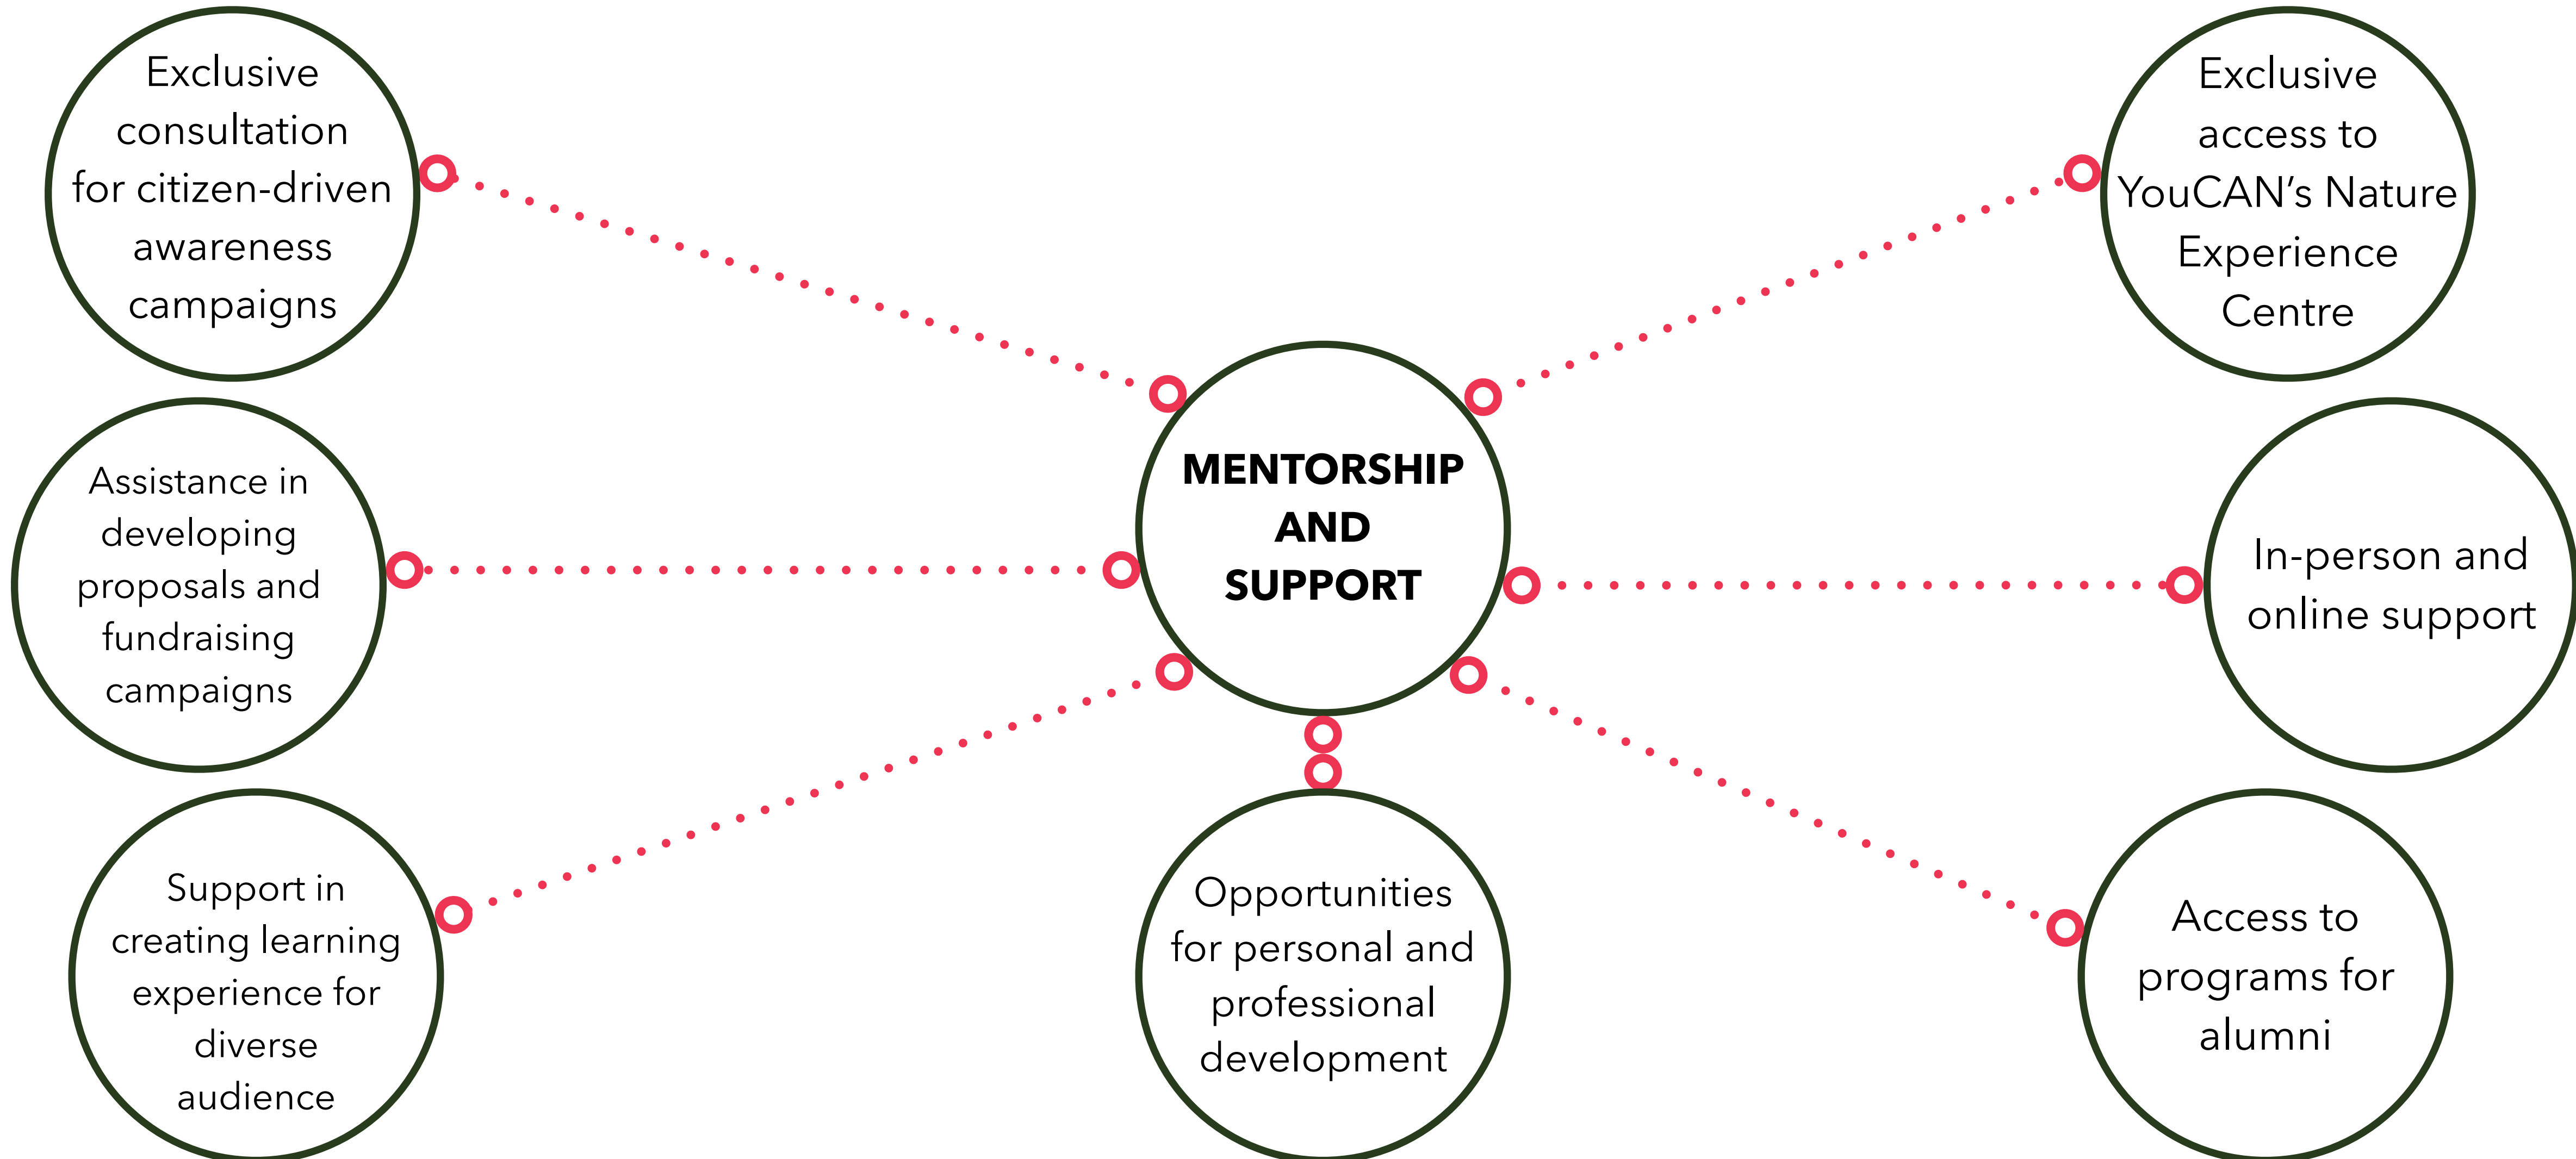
MENTORSHIP AND SUPPORT

Exclusive consultation for citizen-driven awareness campaigns

Exclusive access to YouCAN's Nature Experience Centre

Assistance in developing proposals and fundraising campaigns

In-person and online support

Support in creating learning experience for diverse audience

Opportunities for personal and professional development

Access to programs for alumni